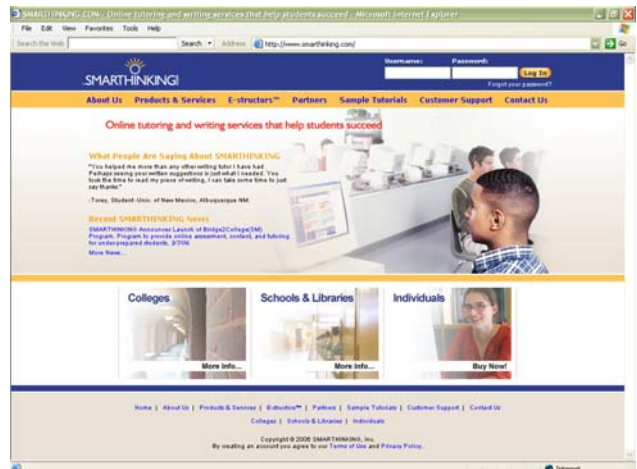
SMARTHINKING.COM - Online tutoring and writing services that help students succeed - Microsoft Internet Explorer

File Edit View Favorites Tools Help

Search the Web

Search

Address http://www.smarthinking.com/

Go

SMARTHINKING!

Username: Password:

Log In

Forgot your password?

About Us Products & Services E-structors™ Partners Sample Tutorials Customer Support Contact Us

Online tutoring and writing services that help students succeed

What People Are Saying About SMARTHINKING

"You helped me more than any other writing tutor I have had. Perhaps seeing your written suggestions is just what I needed. You took the time to read my piece of writing, I can take some time to just say thanks"

-Torey, Student- Univ. of New Mexico, Albuquerque NM

Recent SMARTHINKING News

SMARTHINKING Announces Launch of Bridge2College(SM) Program. Program to provide online assessment, content, and tutoring for underprepared students. 3/3/06

More News...

Colleges

More Info...

Schools & Libraries

More Info...

Individuals

Buy Now!

Home | About Us | Products & Services | E-structors™ | Partners | Sample Tutorials | Customer Support | Contact Us

Colleges | Schools & Libraries | Individuals

Copyright © 2006 SMARTHINKING, Inc.
By creating an account you agree to our Terms of Use and Privacy Policy.

Internet